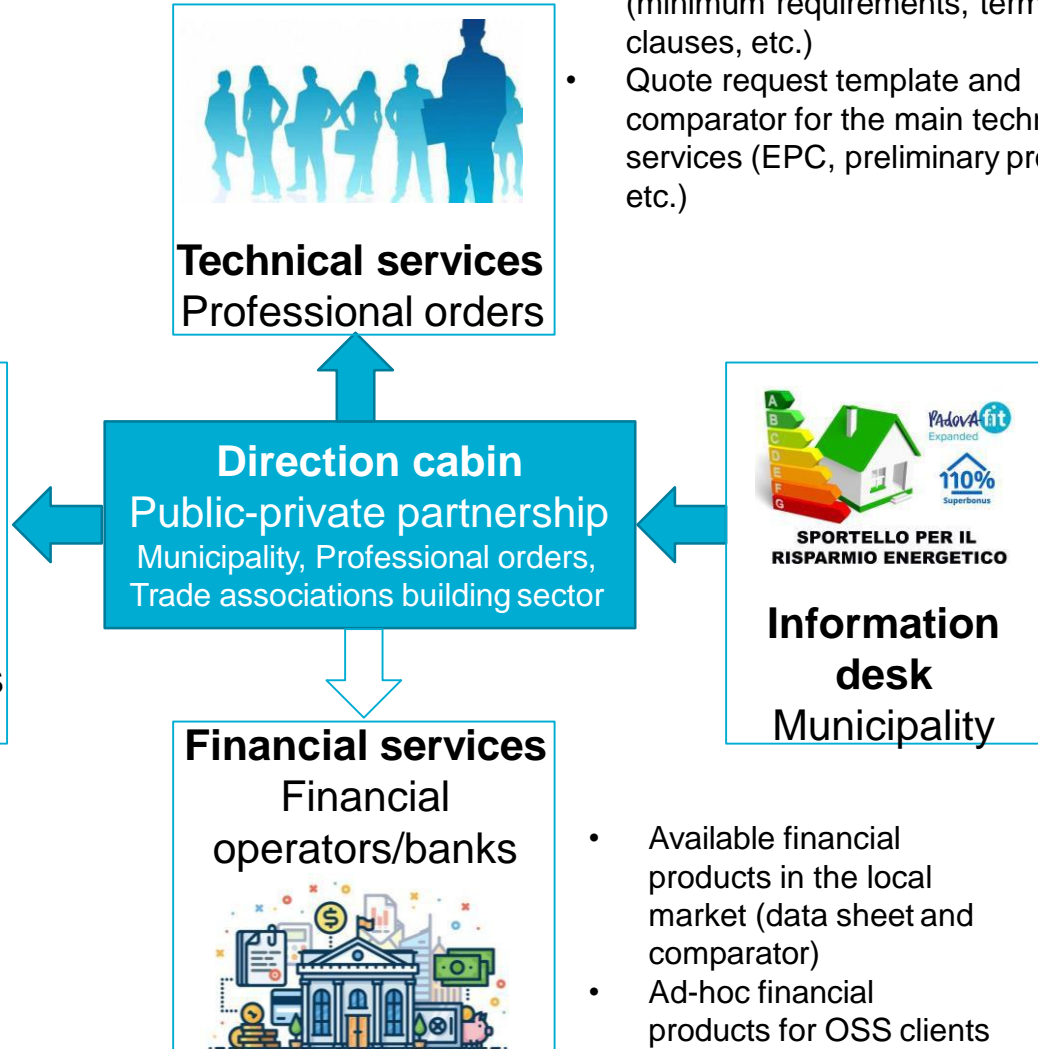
(minimum requirements, term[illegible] clauses, etc.)

• Quote request template and comparator for the main techn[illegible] services (EPC, preliminary pr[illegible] etc.)

**Technical services**
Professional orders

**Direction cabin**
Public-private partnership
Municipality, Professional orders, Trade associations building sector

A
B
C
D
E
F
G

PAdovA fit
Expanded
110%
Superbonus

SPORTELLO PER IL RISPARMIO ENERGETICO

**Information desk**
Municipality

s

**Financial services**
Financial operators/banks

• Available financial products in the local market (data sheet and comparator)
• Ad-hoc financial products for OSS clients